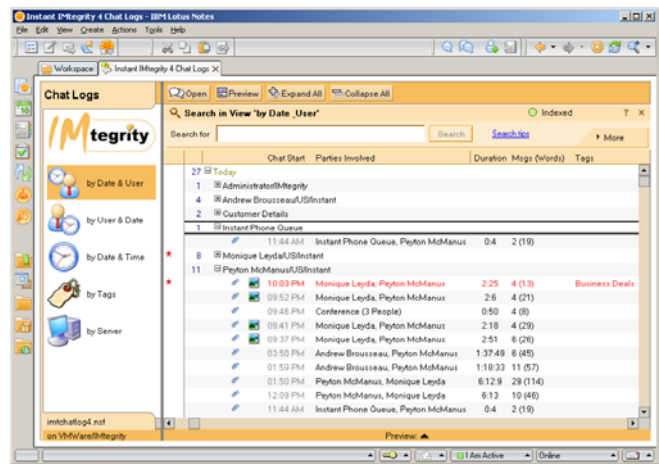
Instant IMtegrity 4 Chat Logs - IBM Lotus Notes

File Edit View Create Actions Tools Help

Workspace | Instant IMtegrity 4 Chat Logs

Chat Logs

IMtegrity

by Date & User

by User & Date

by Date & Time

by Tags

by Server

imtchatlog4.nsf
on VMWare/IMtegrity

Open | Preview | Expand All | Collapse All

Search in View 'by Date_User' | Indexed | ? ×

Search for | Search | Search tips | More

| | Chat Start | Parties Involved | Duration | Msgs (Words) | Tags |
|---|---|---|---|---|---|
| 27 | Today | | | | |
| 1 | Administrator/IMtegrity | | | | |
| 4 | Andrew Brousseau/US/Instant | | | | |
| 2 | Customer Details | | | | |
| 1 | Instant Phone Queue | | | | |
| | 11:44 AM | Instant Phone Queue, Peyton McManus | 0:4 | 2 (19) | |
| 8 | Monique Leyda/US/Instant | | | | |
| 11 | Peyton McManus/US/Instant | | | | |
| | 10:03 PM | Monique Leyda, Peyton McManus | 2:25 | 4 (13) | Business Deals |
| | 09:52 PM | Monique Leyda, Peyton McManus | 2:6 | 4 (21) | |
| | 09:46 PM | Conference (3 People) | 0:50 | 4 (8) | |
| | 09:41 PM | Monique Leyda, Peyton McManus | 2:18 | 4 (29) | |
| | 09:37 PM | Monique Leyda, Peyton McManus | 2:51 | 6 (26) | |
| | 03:50 PM | Andrew Brousseau, Peyton McManus | 1:37:49 | 6 (45) | |
| | 01:59 PM | Andrew Brousseau, Peyton McManus | 1:18:33 | 11 (57) | |
| | 01:50 PM | Peyton McManus, Monique Leyda | 6:12:9 | 29 (114) | |
| | 12:09 PM | Peyton McManus, Monique Leyda | 6:13 | 10 (46) | |
| | 11:44 AM | Instant Phone Queue, Peyton McManus | 0:4 | 2 (19) | |

Preview:

I Am Active | Online